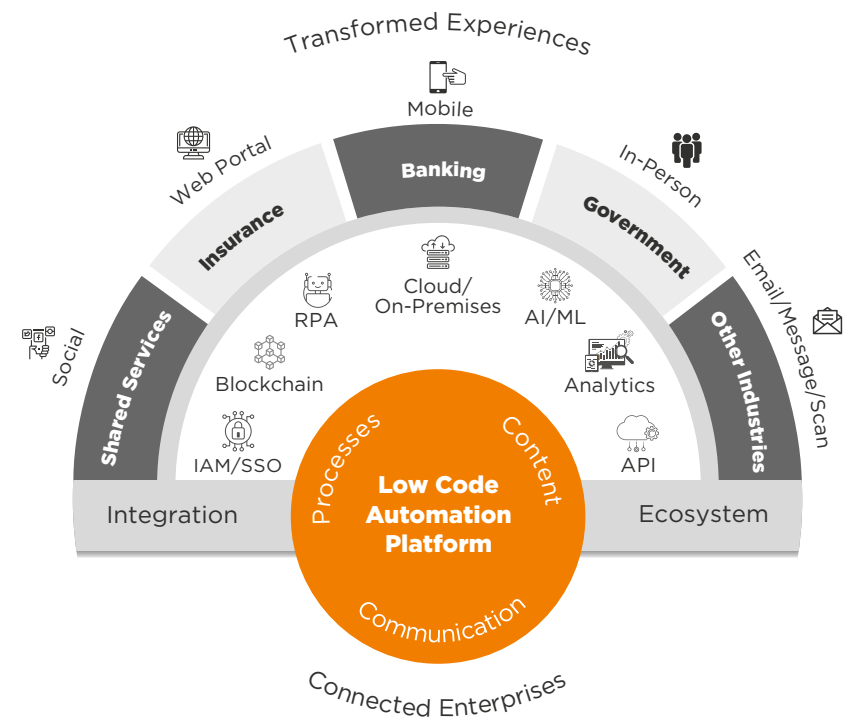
Transformed Experiences

Mobile

Web Portal

In-Person

Social

Email/Message/Scan

Banking

Insurance

Government

Shared Services

Other Industries

Cloud/
On-Premises

RPA

AI/ML

Blockchain

Analytics

IAM/SSO

API

Integration

Ecosystem

Processes

Content

Low Code
Automation
Platform

Communication

Connected Enterprises